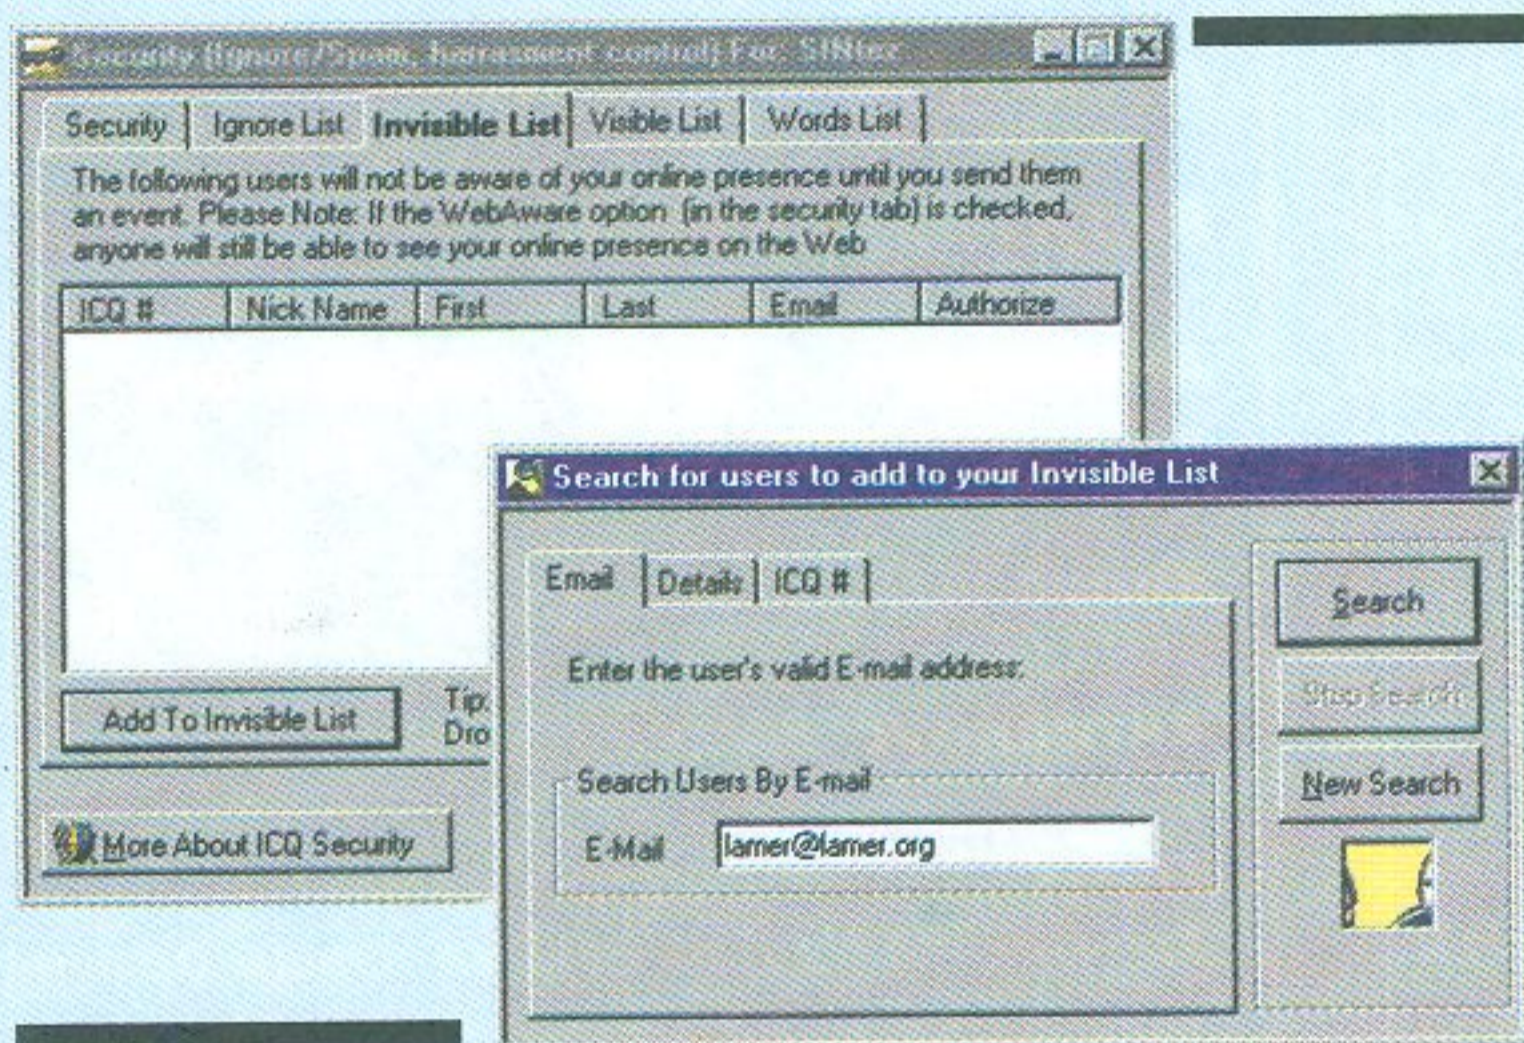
Security (Ignore/Spam, harassment control) For: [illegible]

Security | Ignore List | Invisible List | Visible List | Words List

The following users will not be aware of your online presence until you send them an event. Please Note: If the WebAware option (in the security tab) is checked, anyone will still be able to see your online presence on the Web

| ICQ # | Nick Name | First | Last | Email | Authorize |
|---|---|---|---|---|---|

Add To Invisible List

Tip: Dro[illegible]

More About ICQ Security

Search for users to add to your Invisible List

Email | Details | ICQ #

Enter the user's valid E-mail address:

Search Users By E-mail

E-Mail lamer@lamer.org

Search

Stop Search

New Search